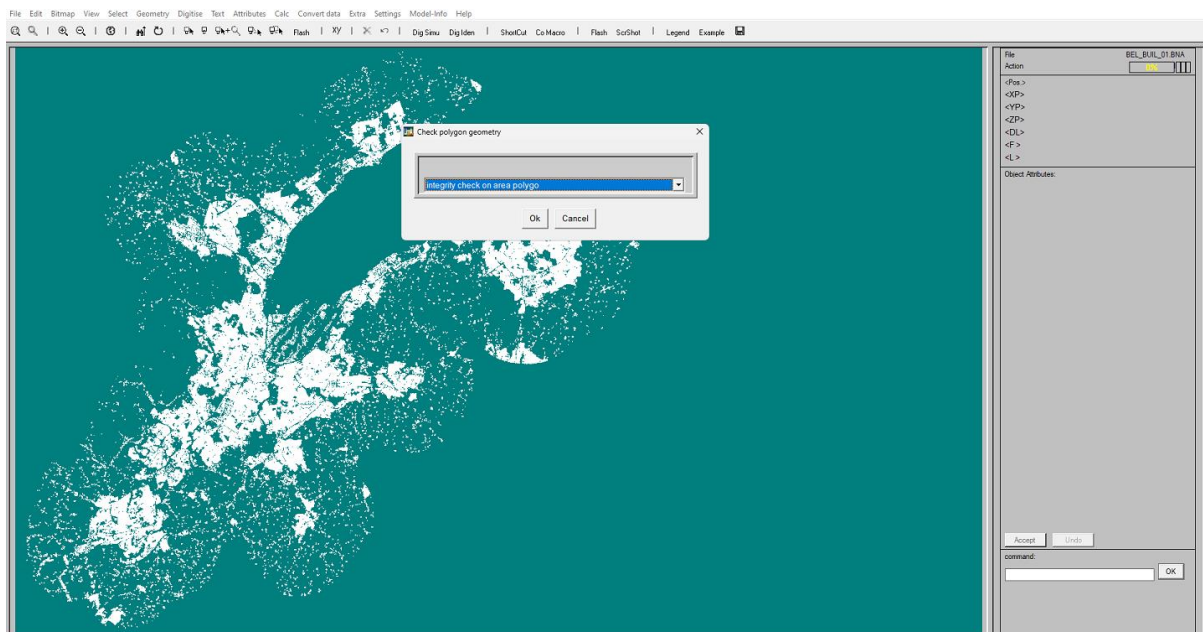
File Edit Bitmap View Select Geometry Digitise Text Attributes Calc Convert data Extra Settings Model-Info Help

Flash XY Dig Sinu Dig Iden ShortCut Co Macro Flash ScrShot Legend Example

Check polygon geometry

integrity check on area polygo

Ok Cancel

File BEL_BUIL_01.BNA
Action 0%
<Pos.>
<XP>
<YP>
<ZP>
<DL>
<F>
<L>
Object Attributes:

Accept Undo
command:
OK